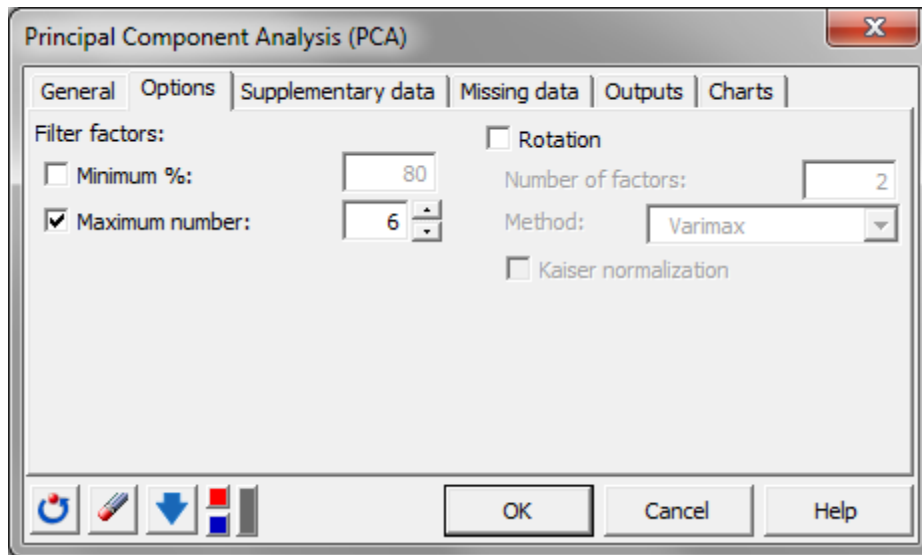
Principal Component Analysis (PCA)

General | Options | Supplementary data | Missing data | Outputs | Charts

Filter factors:
Minimum %: 80
Maximum number: 6

Rotation
Number of factors: 2
Method: Varimax
Kaiser normalization

OK | Cancel | Help